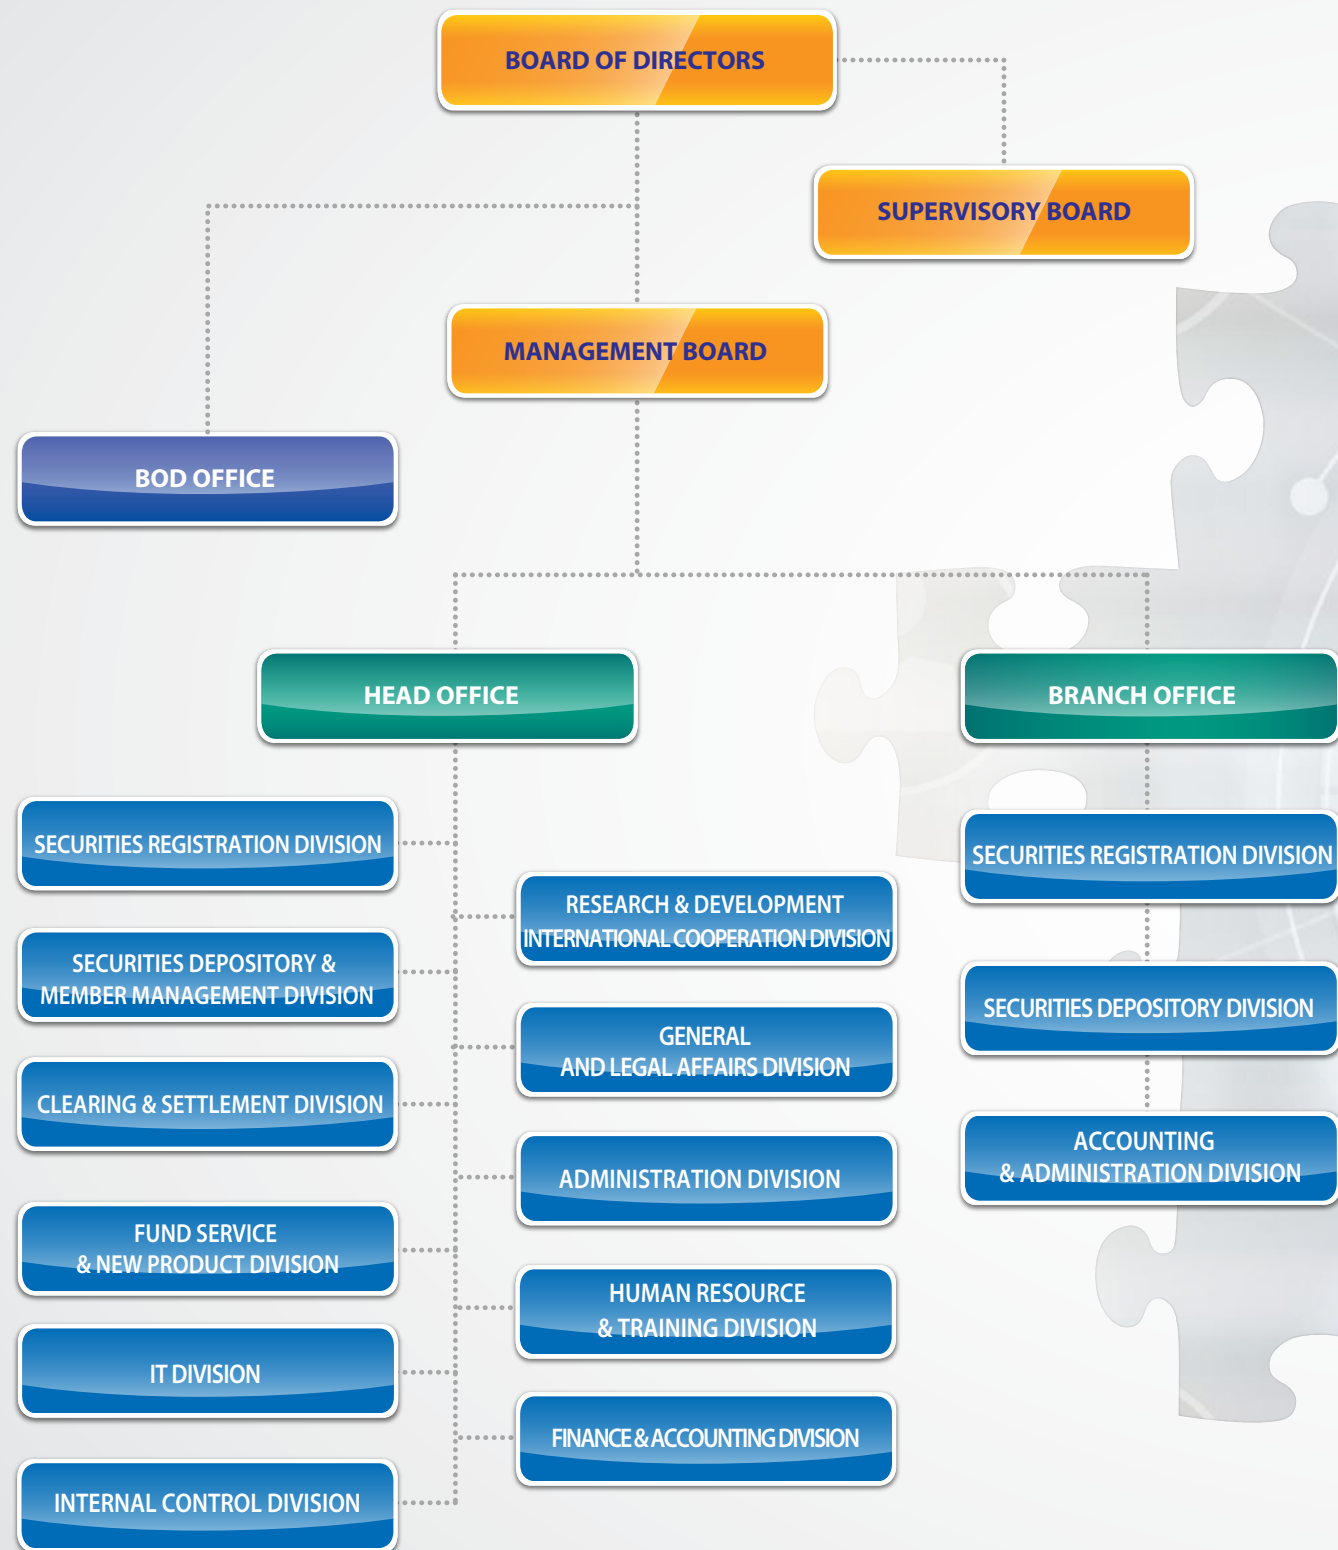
BOARD OF DIRECTORS

SUPERVISORY BOARD

MANAGEMENT BOARD

BOD OFFICE

HEAD OFFICE

BRANCH OFFICE

SECURITIES REGISTRATION DIVISION

SECURITIES DEPOSITORY & MEMBER MANAGEMENT DIVISION

CLEARING & SETTLEMENT DIVISION

FUND SERVICE & NEW PRODUCT DIVISION

IT DIVISION

INTERNAL CONTROL DIVISION

RESEARCH & DEVELOPMENT INTERNATIONAL COOPERATION DIVISION

GENERAL AND LEGAL AFFAIRS DIVISION

ADMINISTRATION DIVISION

HUMAN RESOURCE & TRAINING DIVISION

FINANCE & ACCOUNTING DIVISION

SECURITIES REGISTRATION DIVISION

SECURITIES DEPOSITORY DIVISION

ACCOUNTING & ADMINISTRATION DIVISION